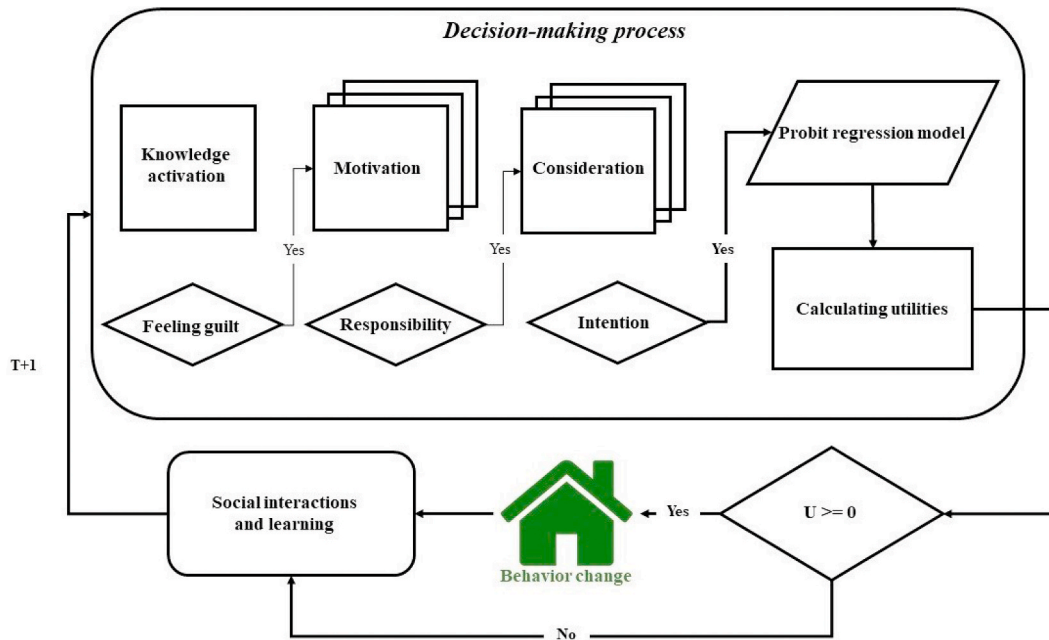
Decision-making process

Knowledge activation

Motivation

Consideration

Probit regression model

Yes

Yes

Yes

Feeling guilt

Responsibility

Intention

Calculating utilities

T+1

Social interactions and learning

Yes

$U >= 0$

Behavior change

No